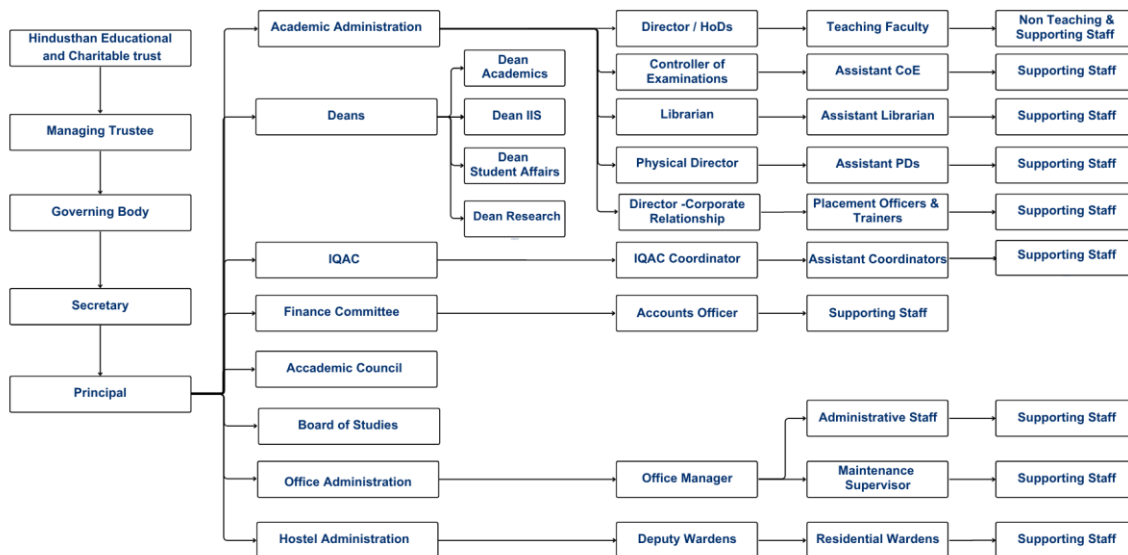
Hindusthan Educational and Charitable trust

Managing Trustee

Governing Body

Secretary

Principal

Academic Administration

Director / HoDs

Teaching Faculty

Non Teaching & Supporting Staff

Controller of Examinations

Assistant CoE

Supporting Staff

Librarian

Assistant Librarian

Supporting Staff

Physical Director

Assistant PDs

Supporting Staff

Director -Corporate Relationship

Placement Officers & Trainers

Supporting Staff

Deans

Dean Academics

Dean IIS

Dean Student Affairs

Dean Research

IQAC

IQAC Coordinator

Assistant Coordinators

Supporting Staff

Finance Committee

Accounts Officer

Supporting Staff

Accademic Council

Board of Studies

Office Administration

Office Manager

Administrative Staff

Supporting Staff

Maintenance Supervisor

Supporting Staff

Hostel Administration

Deputy Wardens

Residential Wardens

Supporting Staff